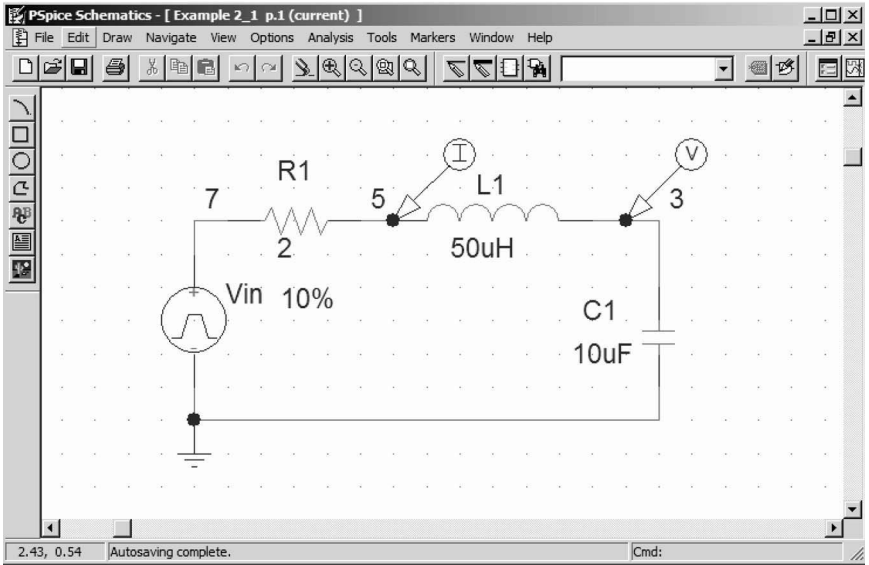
PSpice Schematics - [ Example 2_1 p.1 (current) ]

File Edit Draw Navigate View Options Analysis Tools Markers Window Help

I

V

R1

7

5

L1

3

2

50uH

Vin

10%

C1

10uF

2.43, 0.54

Autosaving complete.

Cmd: